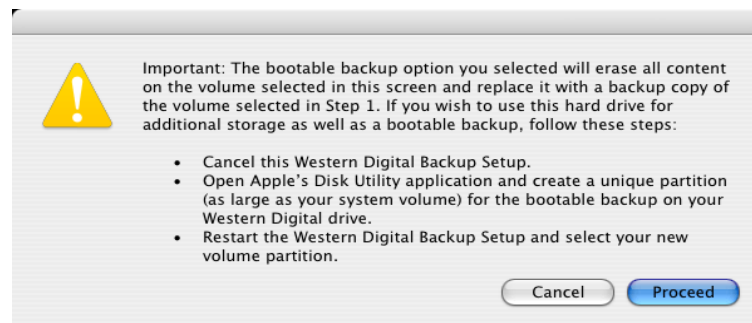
Important: The bootable backup option you selected will erase all content on the volume selected in this screen and replace it with a backup copy of the volume selected in Step 1. If you wish to use this hard drive for additional storage as well as a bootable backup, follow these steps:

- Cancel this Western Digital Backup Setup.
- Open Apple's Disk Utility application and create a unique partition (as large as your system volume) for the bootable backup on your Western Digital drive.
- Restart the Western Digital Backup Setup and select your new volume partition.

Cancel
Proceed